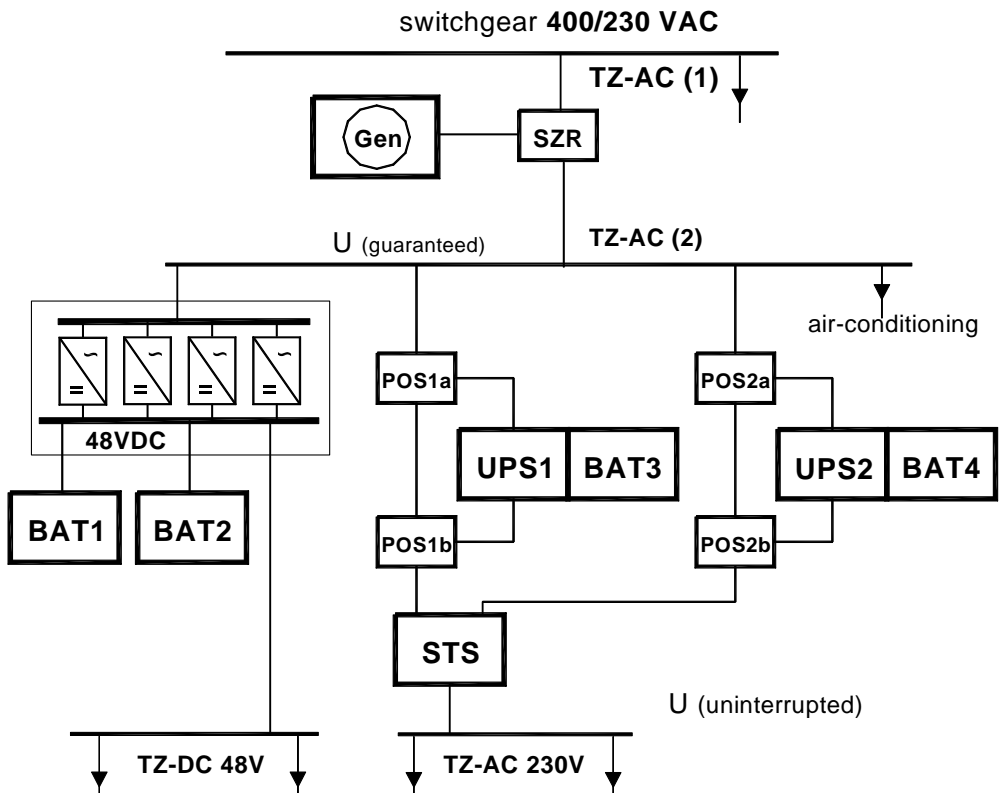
switchgear **400/230 VAC**

TZ-AC (1)

Gen

SZR

U (guaranteed)

TZ-AC (2)

air-conditioning

~
=
~
=
~
=
~
=

48VDC

POS1a

POS2a

UPS1

BAT3

UPS2

BAT4

BAT1

BAT2

POS1b

POS2b

STS

U (uninterrupted)

TZ-DC 48V

TZ-AC 230V